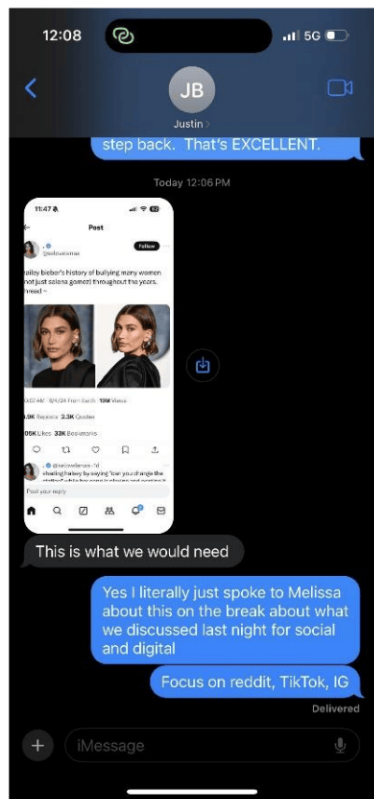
12:08
5G
JB
Justin
step back. That's EXCELLENT.
Today 12:06 PM
11:47
Post
Follow
hailey bieber's history of bullying many women (not just selena gomez) throughout the years. thread ~
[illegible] 10M Views
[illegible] Reposts 2.3K Quotes
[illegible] Likes 33K Bookmarks
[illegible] starting hailey by saying "can you change the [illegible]
Post your reply
This is what we would need
Yes I literally just spoke to Melissa about this on the break about what we discussed last night for social and digital
Focus on reddit, TikTok, IG
Delivered
iMessage